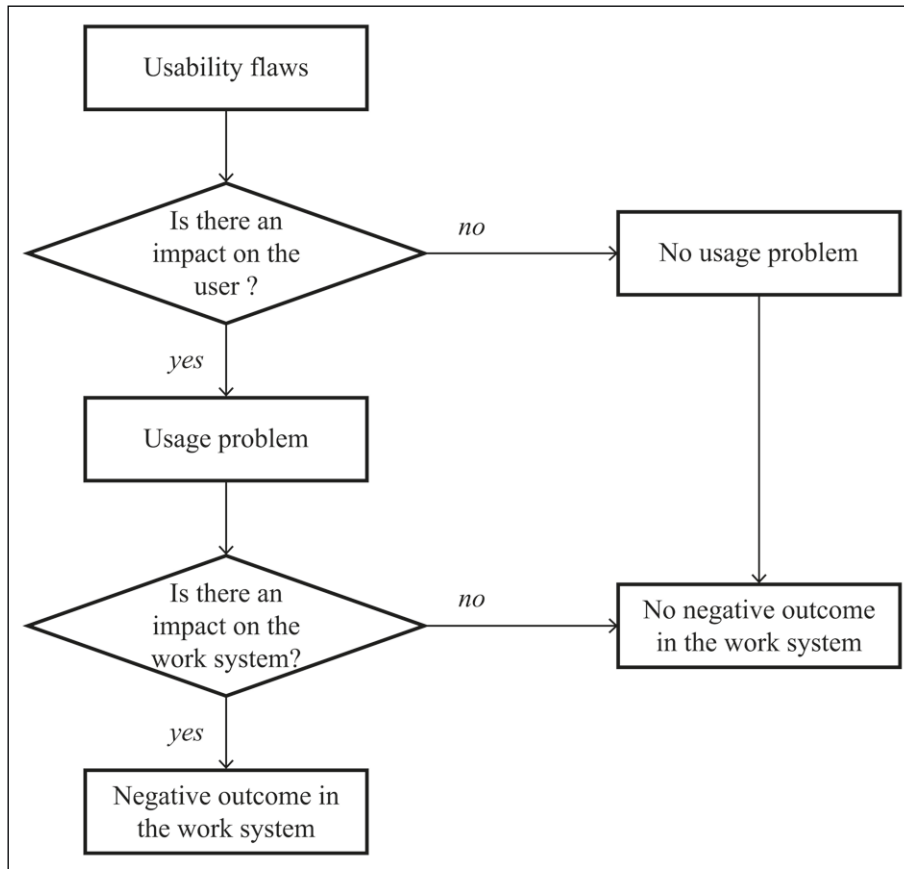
Usability flaws

Is there an impact on the user ?

no

No usage problem

yes

Usage problem

Is there an impact on the work system?

no

No negative outcome in the work system

yes

Negative outcome in the work system